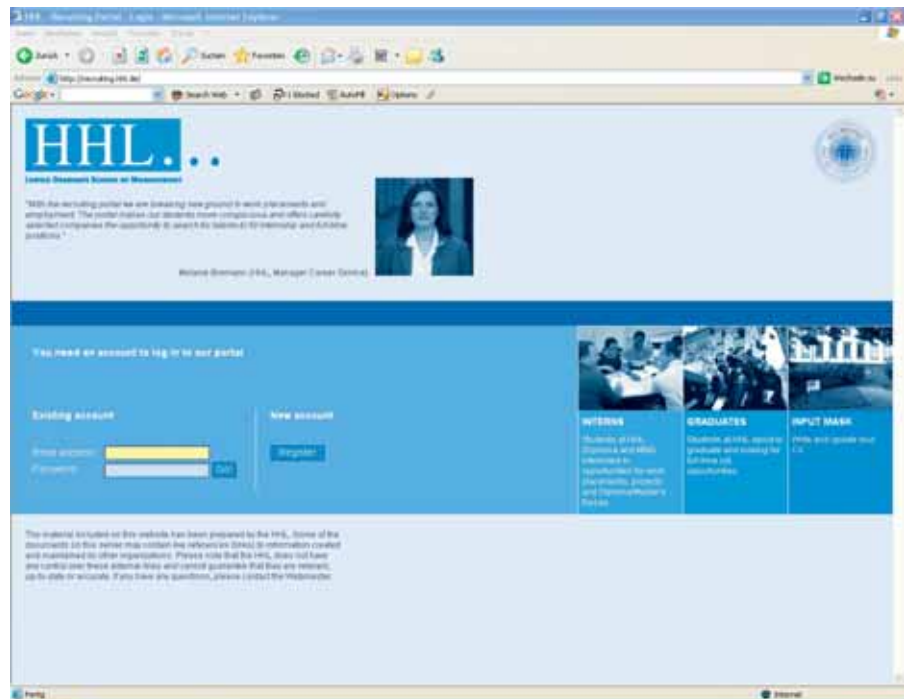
HHL - Recruiting Portal - Login - Microsoft Internet Explorer

Zurück · Suchen Favoriten

Adresse http://recruiting.hhl.de/

Google · Search Web · Blocked AutoFill Options

HHL...

Leipzig Graduate School of Management

"With the recruiting portal we are breaking new ground in work placements and employment. The portal makes our students more conspicuous and offers carefully selected companies the opportunity to search for talents for internship and full-time positions."

Melanie Bremann (HHL Manager Career Service)

You need an account to log in to our portal

Existing account

Email address

Password

Go!

New account

Register

INTERNS

Students at HHL (Diploma and MBA) interested in opportunities for work placements, projects and Diploma/Master's thesis

GRADUATES

Students at HHL about to graduate and looking for full-time job opportunities

INPUT MASK

Write and update your CV

The material included on this website has been prepared by the HHL. Some of the documents on this server may contain live references (links) to information created and maintained by other organizations. Please note that the HHL does not have any control over these external links and cannot guarantee that they are relevant, up-to-date or accurate. If you have any questions, please contact the Webmaster.

Fertig

Internet